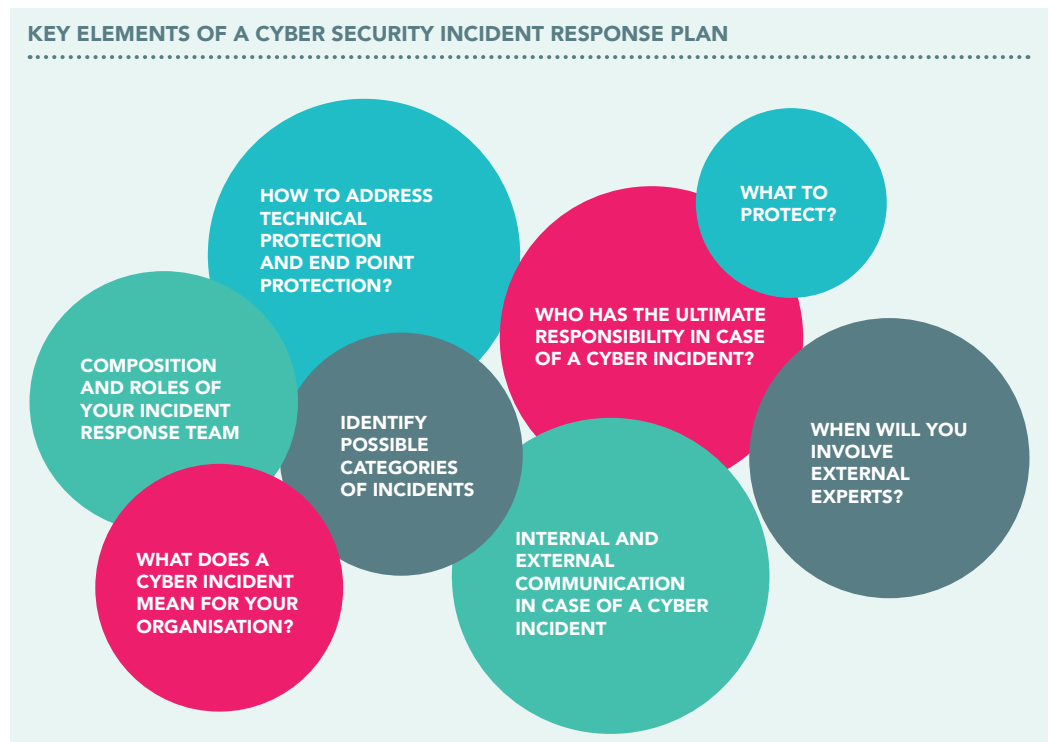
KEY ELEMENTS OF A CYBER SECURITY INCIDENT RESPONSE PLAN

HOW TO ADDRESS TECHNICAL PROTECTION AND END POINT PROTECTION?

WHAT TO PROTECT?

WHO HAS THE ULTIMATE RESPONSIBILITY IN CASE OF A CYBER INCIDENT?

COMPOSITION AND ROLES OF YOUR INCIDENT RESPONSE TEAM

IDENTIFY POSSIBLE CATEGORIES OF INCIDENTS

WHEN WILL YOU INVOLVE EXTERNAL EXPERTS?

WHAT DOES A CYBER INCIDENT MEAN FOR YOUR ORGANISATION?

INTERNAL AND EXTERNAL COMMUNICATION IN CASE OF A CYBER INCIDENT